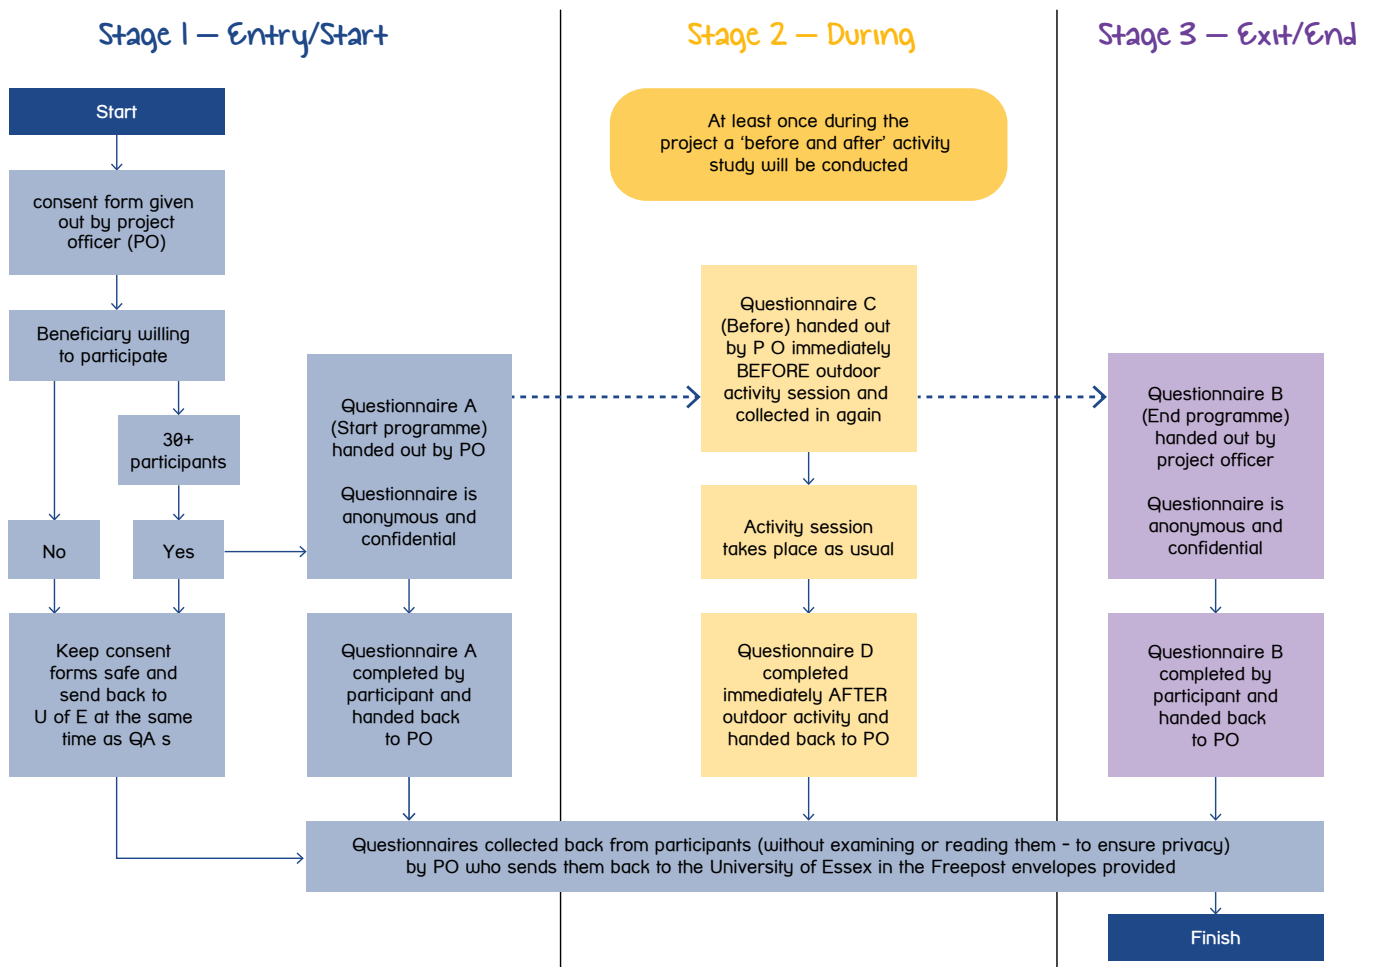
Stage 1 – Entry/Start

Stage 2 – During

Stage 3 – Exit/End

Start

consent form given out by project officer (PO)

Beneficiary willing to participate

30+ participants

No

Yes

Keep consent forms safe and send back to U of E at the same time as QA s

Questionnaire A (Start programme) handed out by PO

Questionnaire is anonymous and confidential

Questionnaire A completed by participant and handed back to PO

At least once during the project a 'before and after' activity study will be conducted

Questionnaire C (Before) handed out by P O immediately BEFORE outdoor activity session and collected in again

Activity session takes place as usual

Questionnaire D completed immediately AFTER outdoor activity and handed back to PO

Questionnaire B (End programme) handed out by project officer

Questionnaire is anonymous and confidential

Questionnaire B completed by participant and handed back to PO

Questionnaires collected back from participants (without examining or reading them - to ensure privacy) by PO who sends them back to the University of Essex in the Freepost envelopes provided

Finish